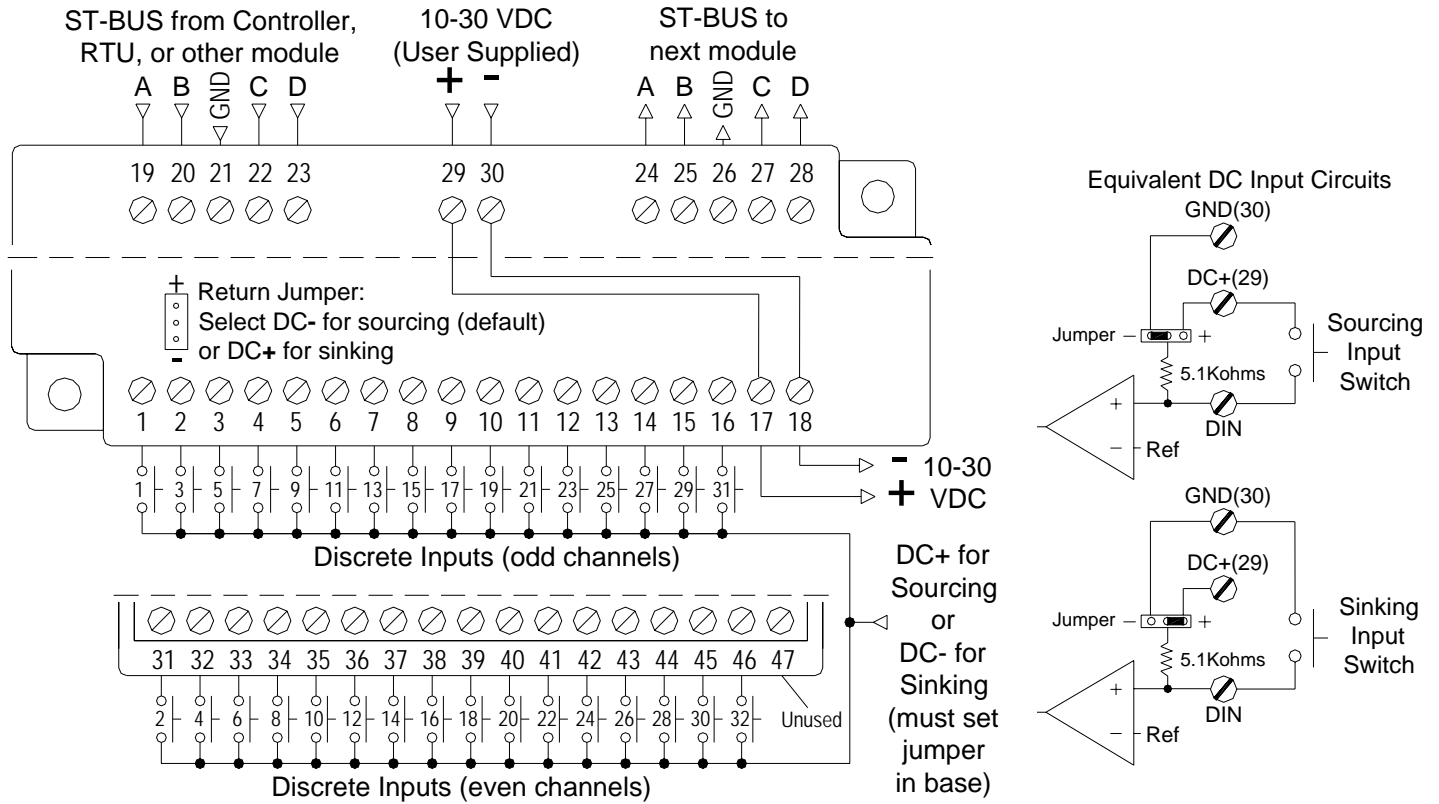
ST-BUS from Controller, RTU, or other module

A B GND C D

19 20 21 22 23

10-30 VDC (User Supplied)

+ -

29 30

ST-BUS to next module

A B GND C D

24 25 26 27 28

+ Return Jumper:
Select DC- for sourcing (default)
- or DC+ for sinking

1 2 3 4 5 6 7 8 9 10 11 12 13 14 15 16 17 18

1 3 5 7 9 11 13 15 17 19 21 23 25 27 29 31

- 10-30
+ VDC

Discrete Inputs (odd channels)

31 32 33 34 35 36 37 38 39 40 41 42 43 44 45 46 47

2 4 6 8 10 12 14 16 18 20 22 24 26 28 30 32

Unused

Discrete Inputs (even channels)

DC+ for Sourcing or DC- for Sinking (must set jumper in base)

Equivalent DC Input Circuits

GND(30)

DC+(29)

Jumper − +

Sourcing Input Switch

5.1Kohms

+

−

DIN

Ref

GND(30)

DC+(29)

Jumper − +

Sinking Input Switch

5.1Kohms

+

−

DIN

Ref